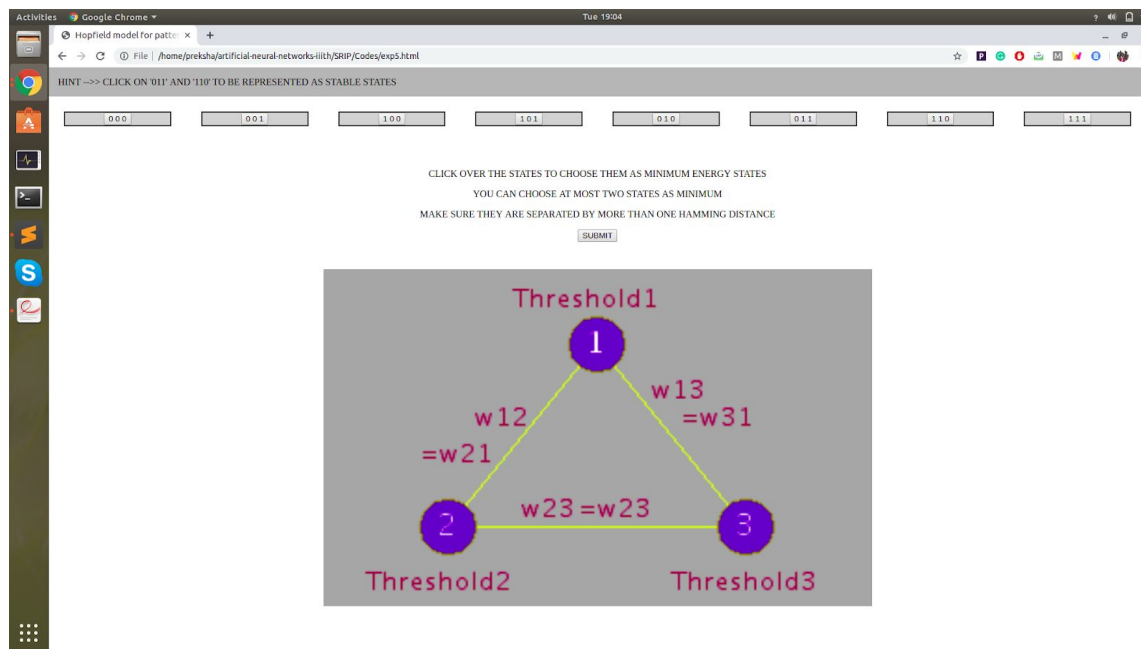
Activities Google Chrome ▾ Tue 19:04

Hopfield model for patte ×  +

File | /home/preksha/artificial-neural-networks-iiith/SRIP/Codes/exp5.html

HINT -->> CLICK ON '011' AND '110' TO BE REPRESENTED AS STABLE STATES

000 001 100 101 010 011 110 111

CLICK OVER THE STATES TO CHOOSE THEM AS MINIMUM ENERGY STATES

YOU CAN CHOOSE AT MOST TWO STATES AS MINIMUM

MAKE SURE THEY ARE SEPARATED BY MORE THAN ONE HAMMING DISTANCE

SUBMIT

Threshold1

1

w12 =w21

w13 =w31

w23 =w23

2

3

Threshold2

Threshold3